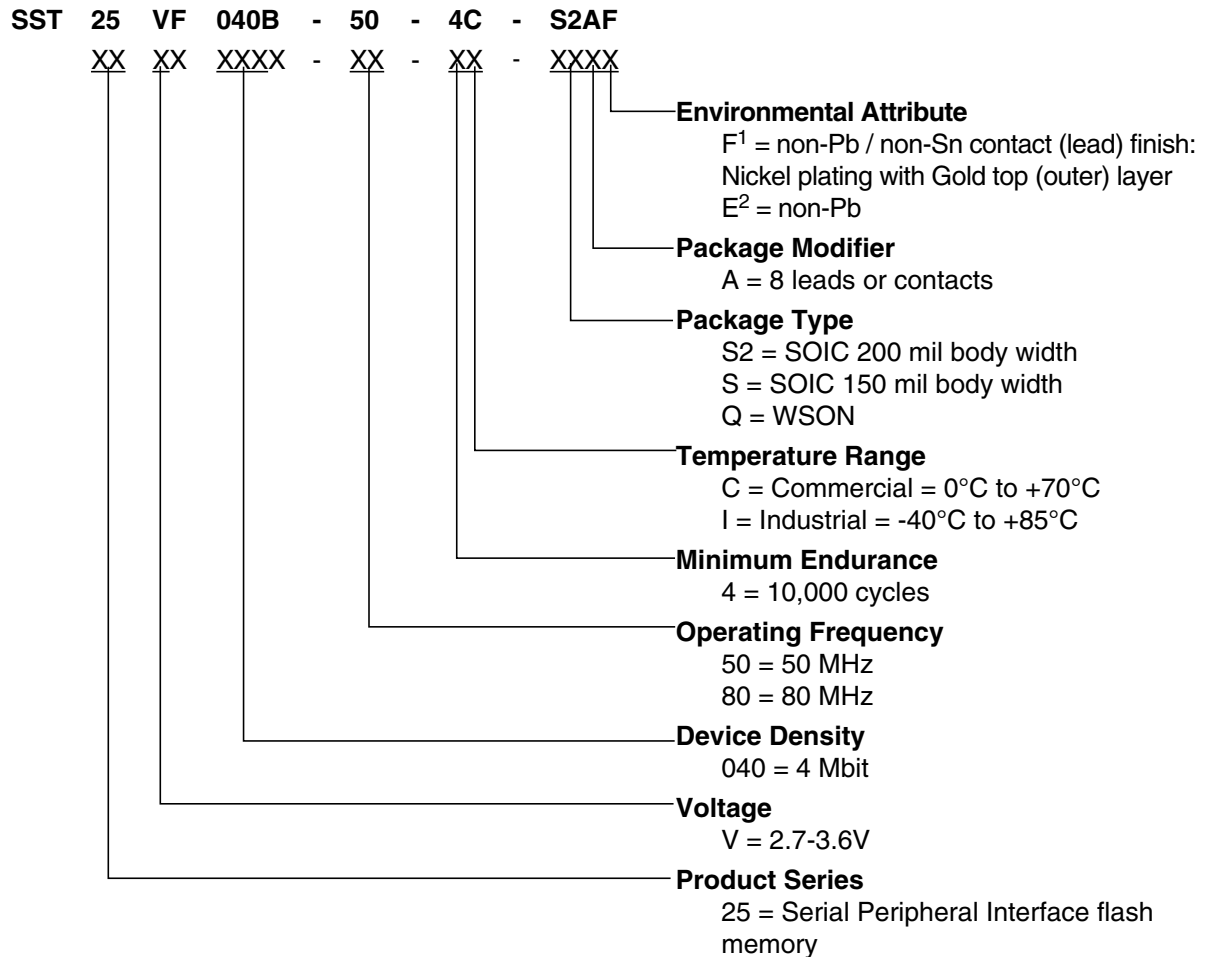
SST 25 VF 040B - 50 - 4C - S2AF

XX XX XXXX - XX - XX - XXXX

**Environmental Attribute**
$F^1$ = non-Pb / non-Sn contact (lead) finish: Nickel plating with Gold top (outer) layer
$E^2$ = non-Pb

**Package Modifier**
A = 8 leads or contacts

**Package Type**
S2 = SOIC 200 mil body width
S = SOIC 150 mil body width
Q = WSON

**Temperature Range**
C = Commercial = 0°C to +70°C
I = Industrial = -40°C to +85°C

**Minimum Endurance**
4 = 10,000 cycles

**Operating Frequency**
50 = 50 MHz
80 = 80 MHz

**Device Density**
040 = 4 Mbit

**Voltage**
V = 2.7-3.6V

**Product Series**
25 = Serial Peripheral Interface flash memory